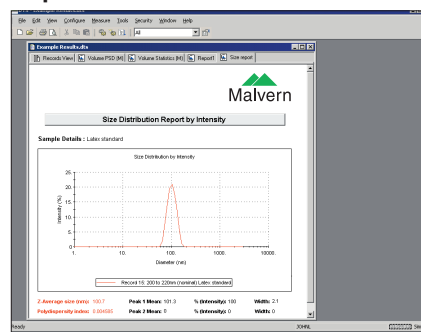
File Edit View Configure Measure Tools Security Window Help

All

Example Results.dts

Records View | Volume PSD (M) | Volume Statistics (M) | Report | Size report

Malvern

Size Distribution Report by Intensity

Sample Details : Latex standard

Size Distribution by Intensity

25
20
15
10
5
0

Intensity (%)

1 10 100 1000 10000

Diameter (nm)

Record 15: 200 to 220nm (nominal) Latex standard

Z-Average size (nm): 100.7 | Peak 1 Mean: 101.3 | % (Intensity): 100 | Width: 2.1

Polydispersity index: 0.004585 | Peak 2 Mean: 0 | % (Intensity): 0 | Width: 0

Ready | JOHNL | Sim